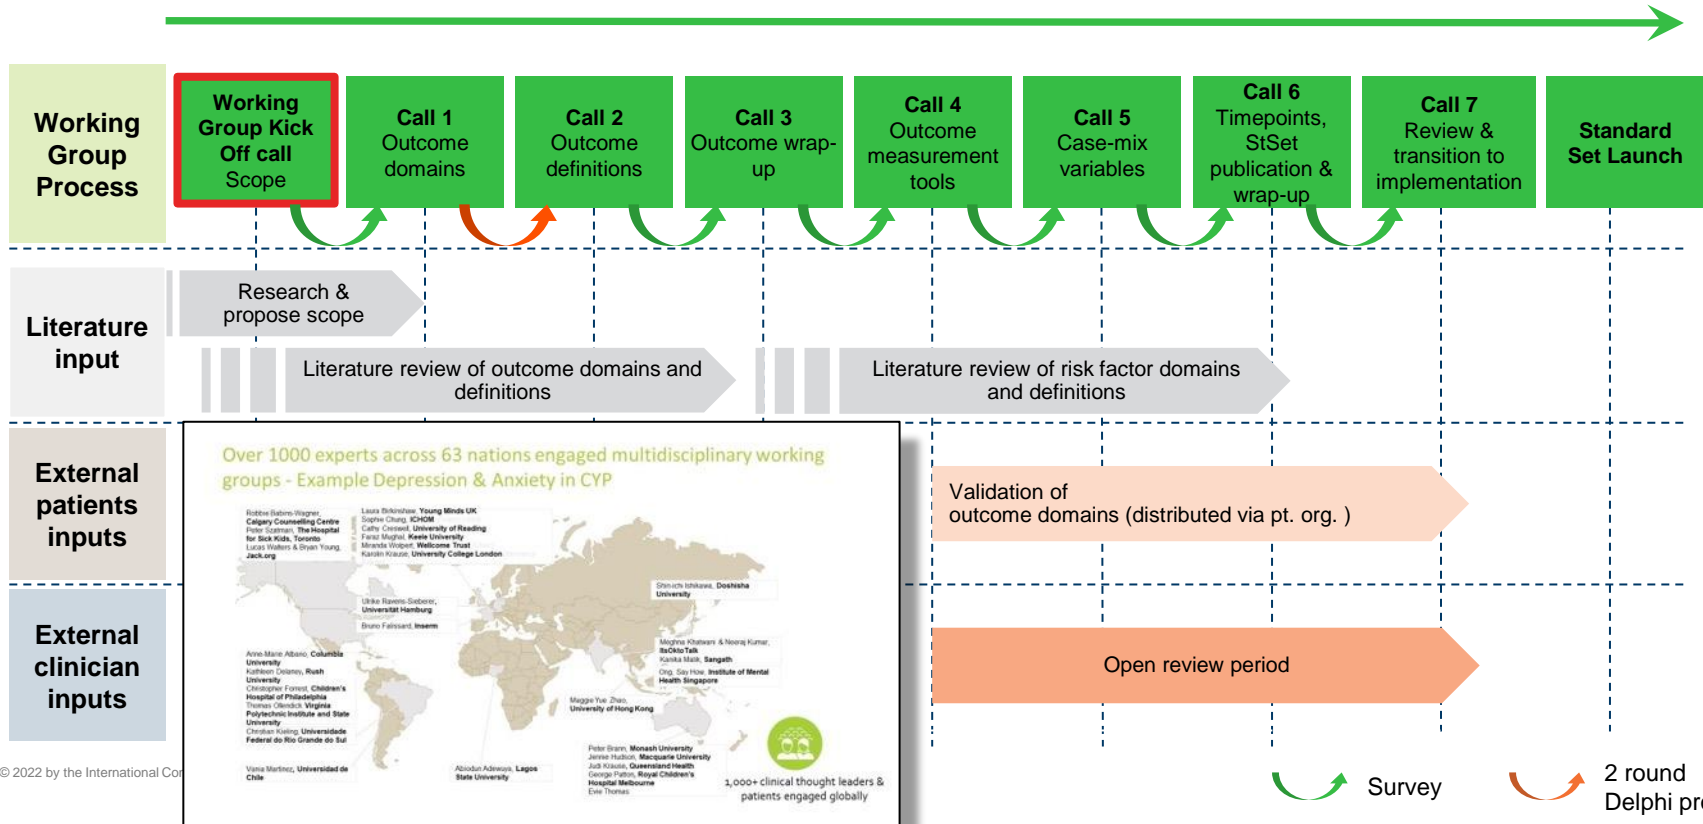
Working Group Process

Working Group Kick Off call Scope

Call 1 Outcome domains

Call 2 Outcome definitions

Call 3 Outcome wrap-up

Call 4 Outcome measurement tools

Call 5 Case-mix variables

Call 6 Timepoints, StSet publication & wrap-up

Call 7 Review & transition to implementation

Standard Set Launch

Literature input

Research & propose scope

Literature review of outcome domains and definitions

Literature review of risk factor domains and definitions

External patients inputs

External clinician inputs

Over 1000 experts across 63 nations engaged multidisciplinary working groups - Example Depression & Anxiety in CYP

Robbie Babins-Wagner, Calgary Counselling Centre
Peter Szatmari, The Hospital for Sick Kids, Toronto
Lucas Walters & Bryan Young, Jack.org

Laura Birkinshaw, Young Minds UK
Sophie Chung, ICHOM
Cathy Creswell, University of Reading
Faraz Mughal, Keele University
Miranda Wolpert, Wellcome Trust
Karolin Krause, University College London

Ulrike Ravens-Sieberer, Universitat Hamburg
Bruno Falissard, Inserm

Shin-ichi Ishikawa, Doshisha University

Anne-Marie Albano, Columbia University
Kathleen Delaney, Rush University
Christopher Forrest, Children's Hospital of Philadelphia
Thomas Ollendick, Virginia Polytechnic Institute and State University
Christian Kieling, Universidade Federal do Rio Grande do Sul

Meghna Khatwani & Neeraj Kumar, ItsOkToTalk
Kanika Malik, Sangath
Ong, Say How, Institute of Mental Health Singapore

Maggie Yue Zhao, University of Hong Kong

Vania Martinez, Universidad de Chile

Abiodun Adewuya, Lagos State University

Peter Bram, Monash University
Jennie Hudson, Macquarie University
Judi Krause, Queensland Health
George Patton, Royal Children's Hospital Melbourne
Evie Thomas

1,000+ clinical thought leaders & patients engaged globally

Validation of outcome domains (distributed via pt. org. )

Open review period

© 2022 by the International Co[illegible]

Survey

2 round Delphi pr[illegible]